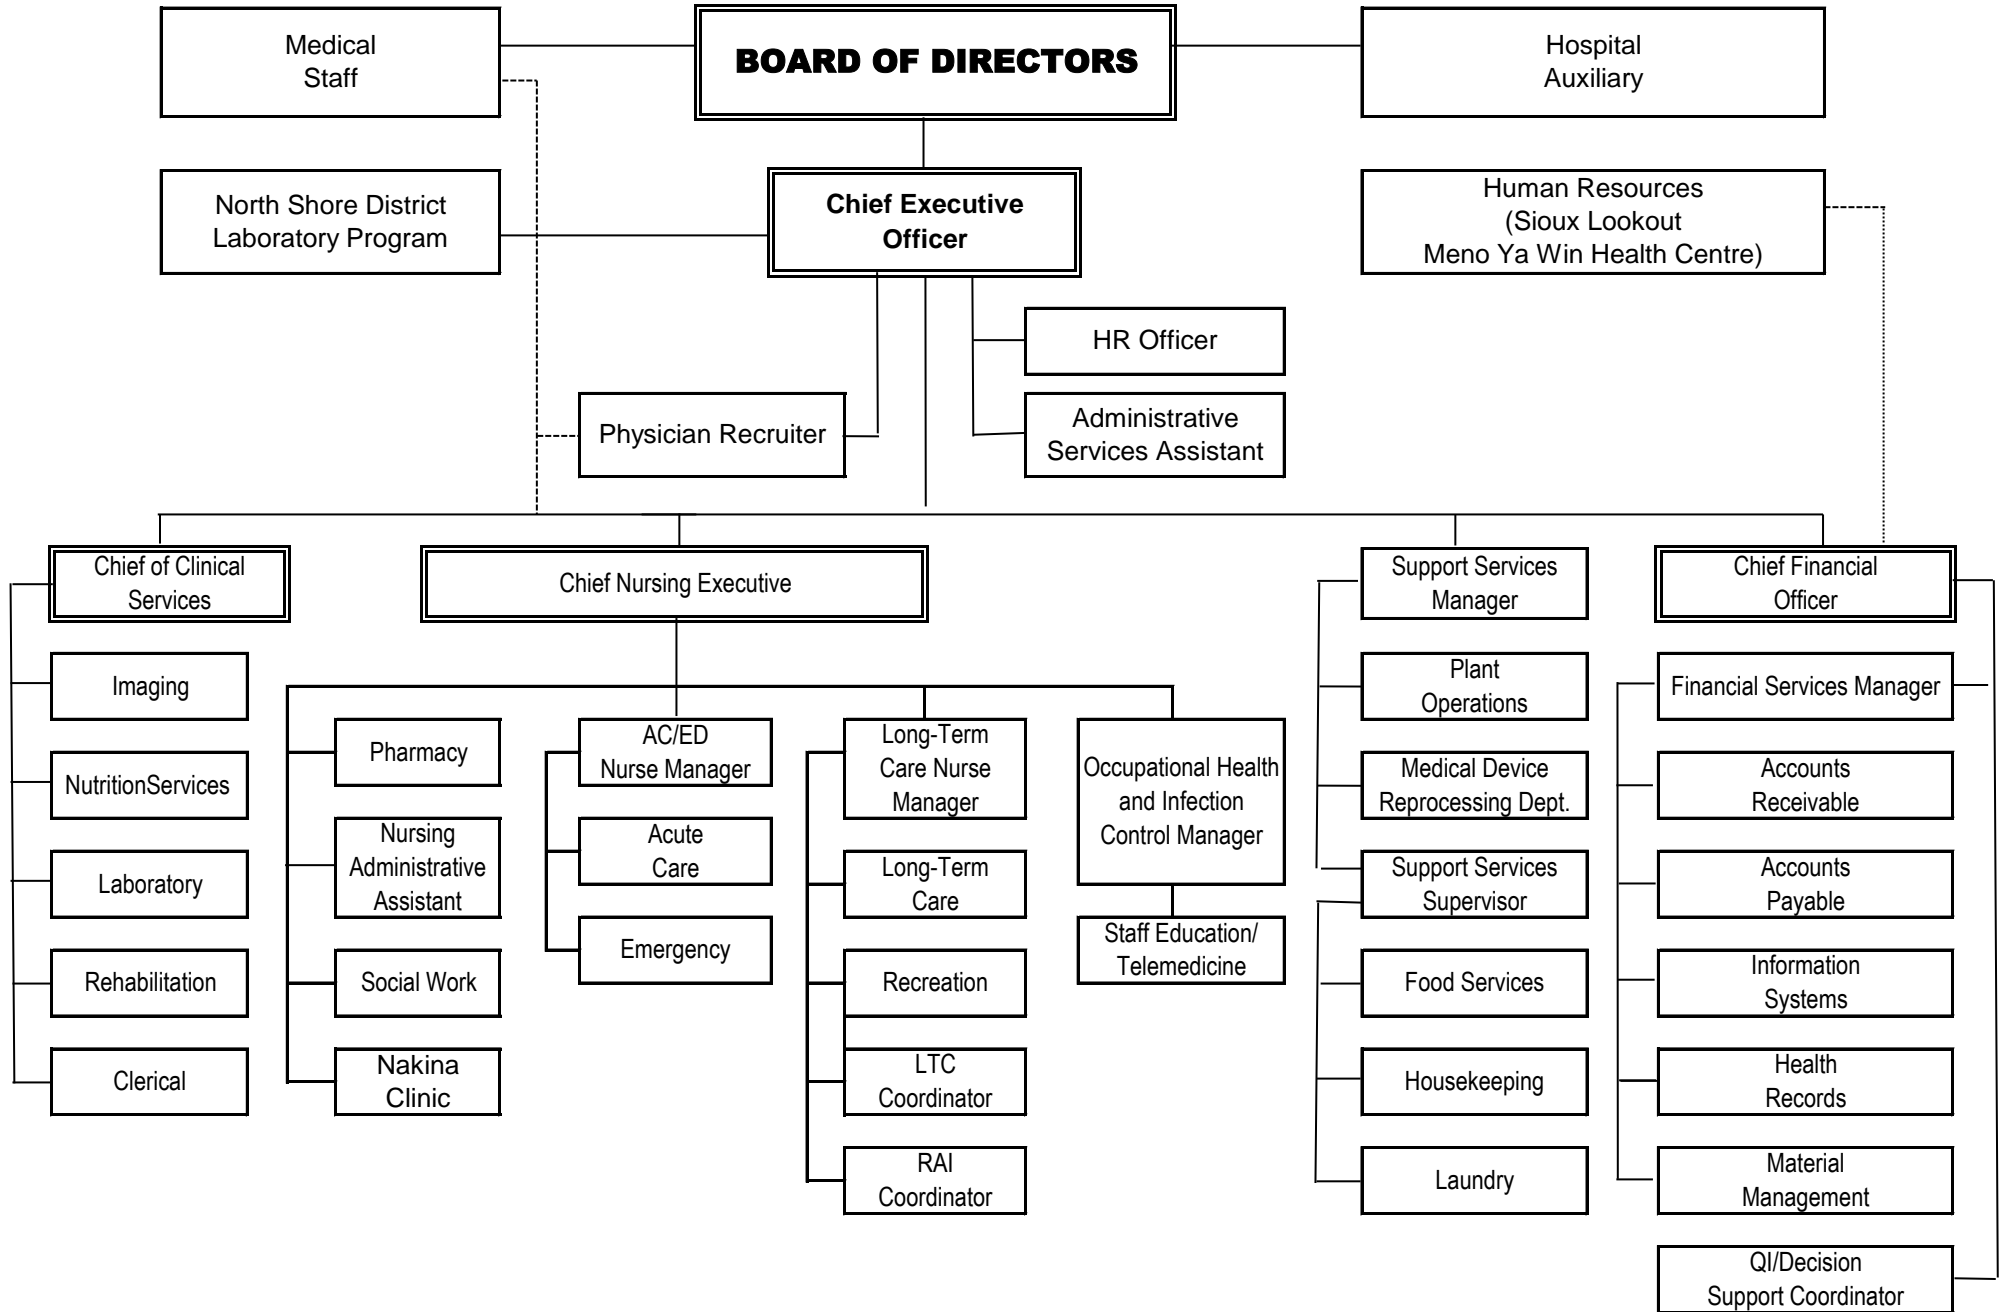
Medical Staff

BOARD OF DIRECTORS

Hospital Auxiliary

North Shore District Laboratory Program

Chief Executive Officer

Human Resources (Sioux Lookout Meno Ya Win Health Centre)

HR Officer

Physician Recruiter

Administrative Services Assistant

Chief of Clinical Services

Chief Nursing Executive

Support Services Manager

Chief Financial Officer

Imaging

NutritionServices

Laboratory

Rehabilitation

Clerical

Pharmacy

Nursing Administrative Assistant

Social Work

Nakina Clinic

AC/ED Nurse Manager

Acute Care

Emergency

Long-Term Care Nurse Manager

Long-Term Care

Recreation

LTC Coordinator

RAI Coordinator

Occupational Health and Infection Control Manager

Staff Education/ Telemedicine

Plant Operations

Medical Device Reprocessing Dept.

Support Services Supervisor

Food Services

Housekeeping

Laundry

Financial Services Manager

Accounts Receivable

Accounts Payable

Information Systems

Health Records

Material Management

QI/Decision Support Coordinator